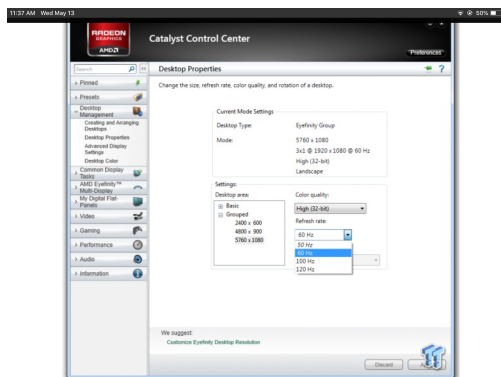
11:37 AM Wed May 13

50%

RADEON GRAPHICS AMD

Catalyst Control Center

Preferences

Search

Pinned

Presets

Desktop Management

Creating and Arranging Desktops

Desktop Properties

Advanced Display Settings

Desktop Color

Common Display Tasks

AMD Eyefinity™ Multi-Display

My Digital Flat-Panels

Video

Gaming

Performance

Audio

Information

Desktop Properties

Change the size, refresh rate, color quality, and rotation of a desktop.

Current Mode Settings

Desktop Type: Eyefinity Group

Mode: 5760 x 1080

3x1 @ 1920 x 1080 @ 60 Hz

High (32-bit)

Landscape

Settings:

Desktop area:

Basic

Grouped

2400 x 600

4800 x 900

5760 x 1080

Color quality:

High (32-bit)

Refresh rate:

60 Hz

50 Hz

60 Hz

100 Hz

120 Hz

We suggest:

Customize Eyefinity Desktop Resolution

Discard